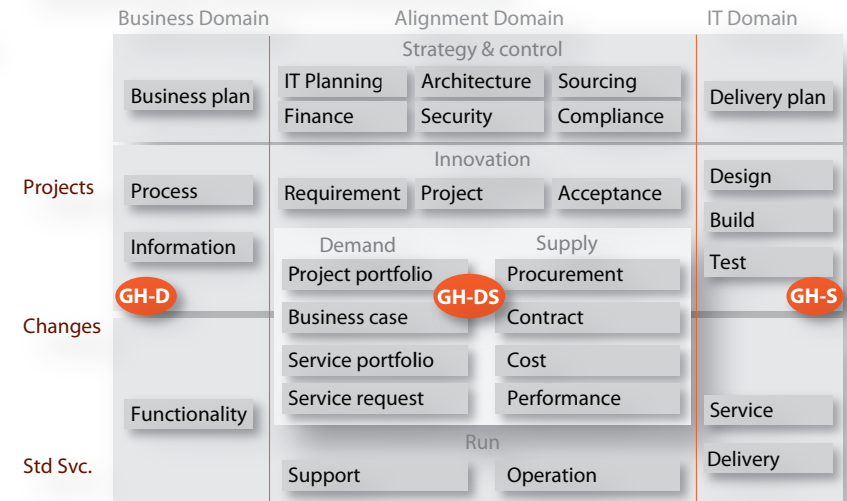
Business Domain

Alignment Domain

IT Domain

Strategy & control

Business plan

IT Planning

Architecture

Sourcing

Finance

Security

Compliance

Delivery plan

Innovation

Projects

Process

Requirement

Project

Acceptance

Design

Build

Information

Demand

Supply

Test

Project portfolio

Procurement

GH-D

GH-DS

GH-S

Changes

Business case

Contract

Service portfolio

Cost

Service request

Performance

Functionality

Service

Run

Std Svc.

Support

Operation

Delivery